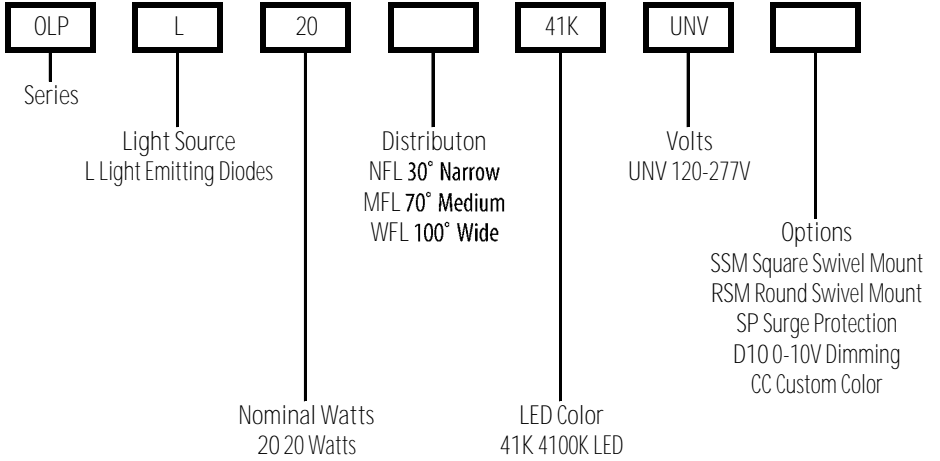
OLP L 20 41K UNV

Series

Light Source
L Light Emitting Diodes

Distributon
NFL 30° Narrow
MFL 70° Medium
WFL 100° Wide

Volts
UNV 120-277V

Options
SSM Square Swivel Mount
RSM Round Swivel Mount
SP Surge Protection
D10 0-10V Dimming
CC Custom Color

Nominal Watts
20 20 Watts

LED Color
41K 4100K LED